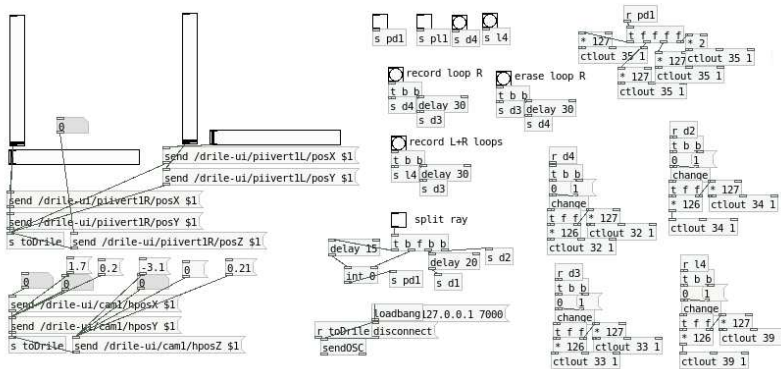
0

send /drile-ui/piivert1L/posX $1
send /drile-ui/piivert1L/posY $1
send /drile-ui/piivert1R/posX $1
send /drile-ui/piivert1R/posY $1
s toDrile
send /drile-ui/piivert1R/posZ $1

0
1.7
0.2
-3.1
0
0
0.21
send /drile-ui/cam1/hposX $1
send /drile-ui/cam1/hposY $1
s toDrile
send /drile-ui/cam1/hposZ $1

s pd1
s pl1
s d4
s l4

record loop R
t b b
s d4
delay 30
s d3

erase loop R
t b b
s d3
delay 30
s d4

record L+R loops
t b b
s l4
delay 30
s d3

split ray
delay 15
t b f b b
delay 20
s d2
int 0
s pd1
s d1

loadbang
127.0.0.1 7000
r toDrile
disconnect
sendOSC

r pd1
* 127
t f f f f
* 2
ctlout 35 1
* 127
ctlout 35 1
* 127
ctlout 35 1

r d4
t b b
0
1
change
t f f
* 127
* 126
ctlout 32 1
ctlout 32 1

r d2
t b b
0
1
change
t f f
* 127
* 126
ctlout 34 1
ctlout 34 1

r d3
t b b
0
1
change
t f f
* 127
* 126
ctlout 33 1
ctlout 33 1

r l4
t b b
0
1
change
t f f
* 127
* 126
ctlout 39
ctlout 39 1